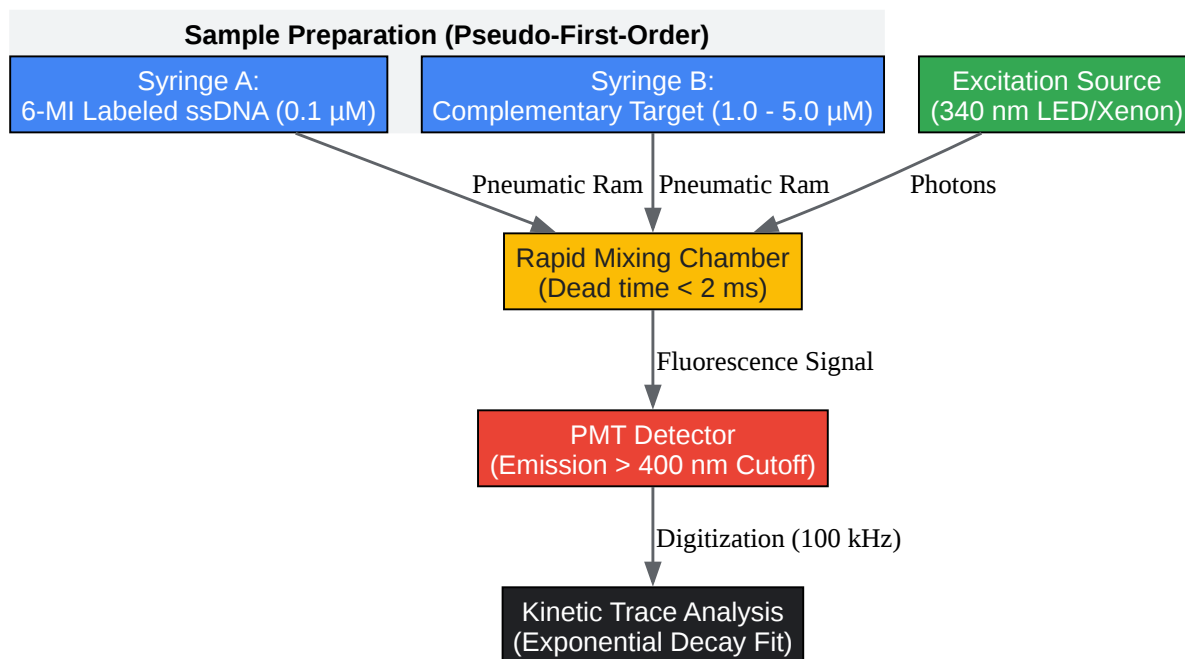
Sample Preparation (Pseudo-First-Order)

Syringe A:
6-MI Labeled ssDNA (0.1 µM)

Syringe B:
Complementary Target (1.0 - 5.0 µM)

Excitation Source
(340 nm LED/Xenon)

Pneumatic Ram

Pneumatic Ram

Photons

Rapid Mixing Chamber
(Dead time < 2 ms)

Fluorescence Signal

PMT Detector
(Emission > 400 nm Cutoff)

Digitization (100 kHz)

Kinetic Trace Analysis
(Exponential Decay Fit)